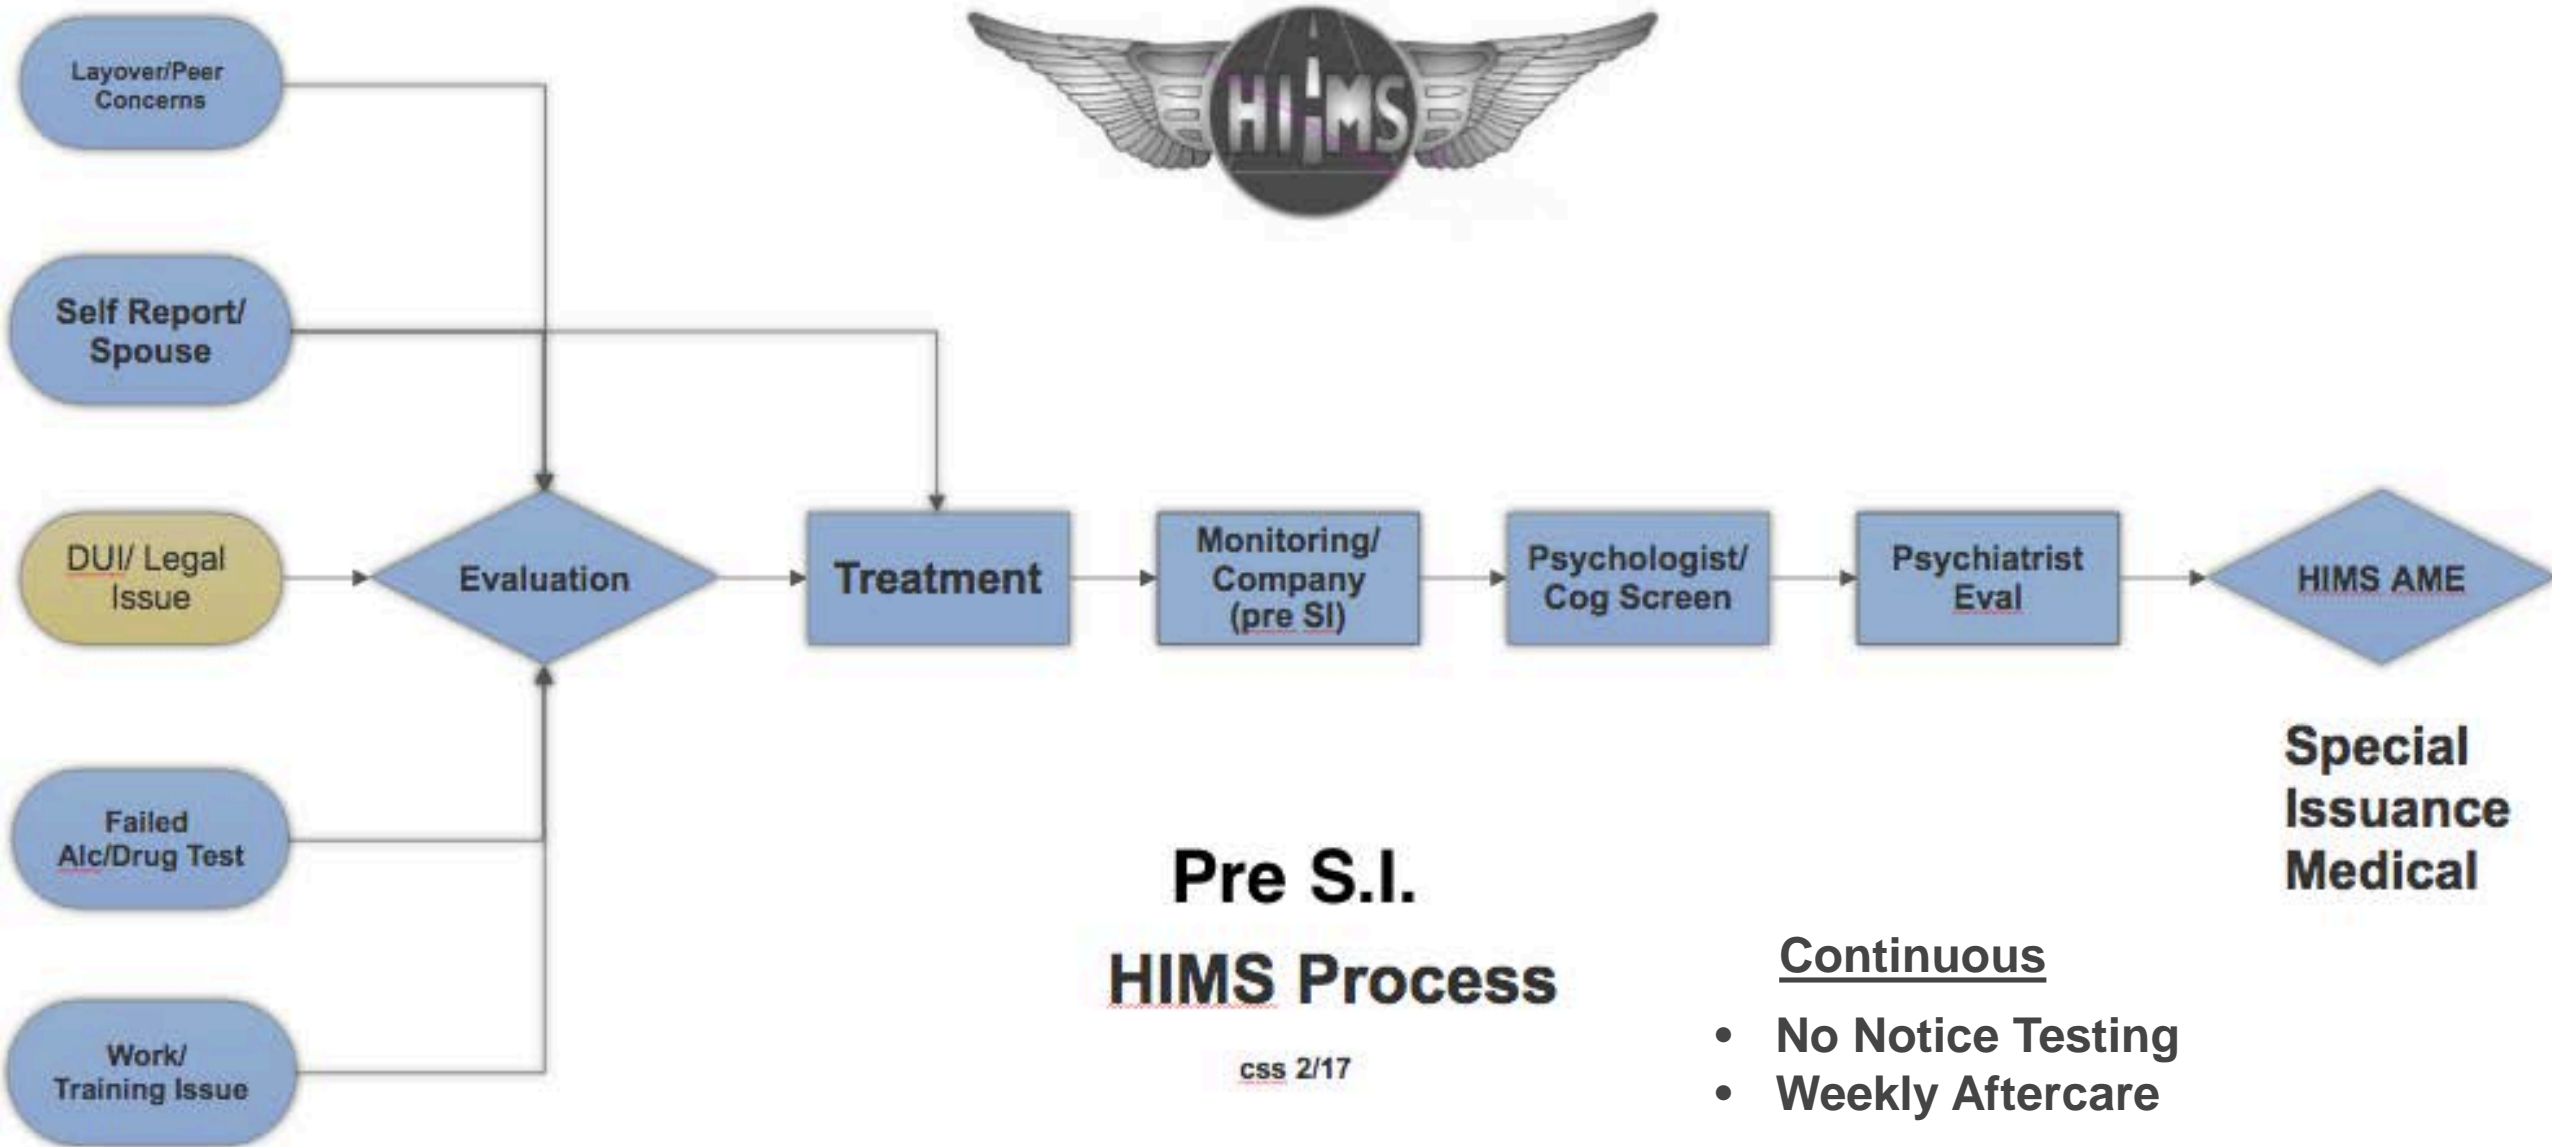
HIMS

Layover/Peer Concerns

Self Report/ Spouse

DUI/ Legal Issue

Failed Alc/Drug Test

Work/ Training Issue

Evaluation

Treatment

Monitoring/ Company (pre SI)

Psychologist/ Cog Screen

Psychiatrist Eval

HIMS AME

Special Issuance Medical

Pre S.I.

HIMS Process

css 2/17

Continuous

- No Notice Testing
- Weekly Aftercare